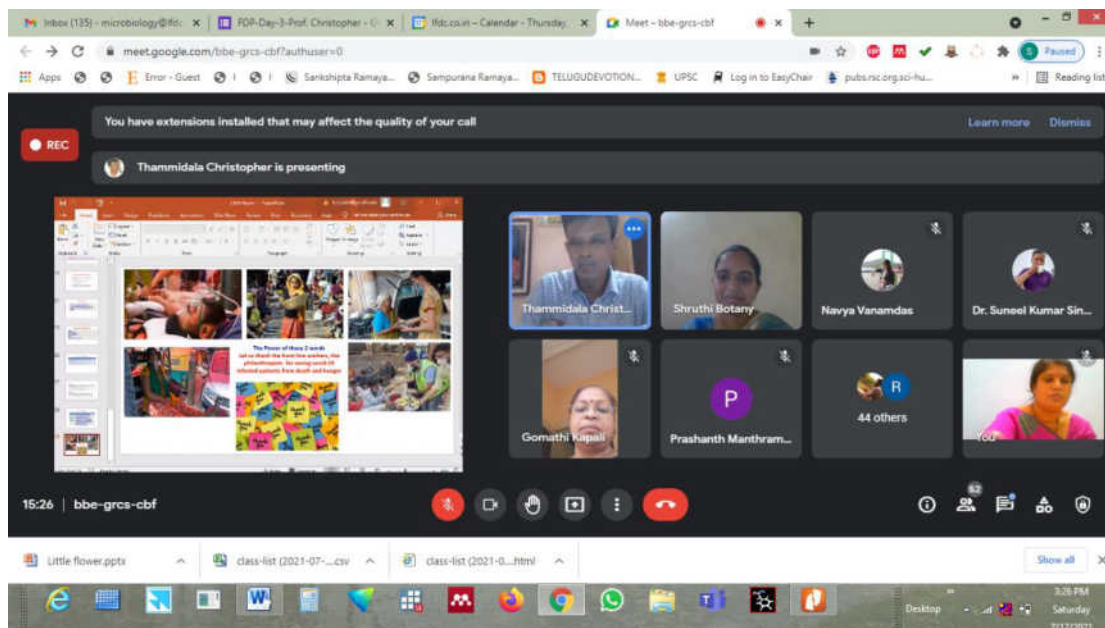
Inbox (135) - microbiology@lfdc ×
FDP-Day-3-Prof. Christopher - ×
lfdc.co.in – Calendar - Thursday ×
Meet – bbe-grcs-cbf ×
+

meet.google.com/bbe-grcs-cbf?authuser=0

Paused

Apps
Error - Guest
Sankshipta Ramaya...
Sampurana Ramaya...
TELUGUDEVOTION...
UPSC
Log in to EasyChair
pubs.rsc.org.sci-hu...
»
Reading list

REC

You have extensions installed that may affect the quality of your call

Learn more
Dismiss

Thammidala Christopher is presenting

The Power of these 2 words
Let us thank the front line workers, the philanthropists for saving world of infected patients from death and hunger

Thammidala Christ...
Shruthi Botany
Navya Vanamdas
Dr. Suneel Kumar Sin...
Gomathi Kapali
P
Prashanth Manthram...
R
44 others
You

15:26 | bbe-grcs-cbf

52

Little flower.pptx
class-list (2021-07-....csv
class-list (2021-0....html
Show all

Desktop
3:26 PM
Saturday
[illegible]